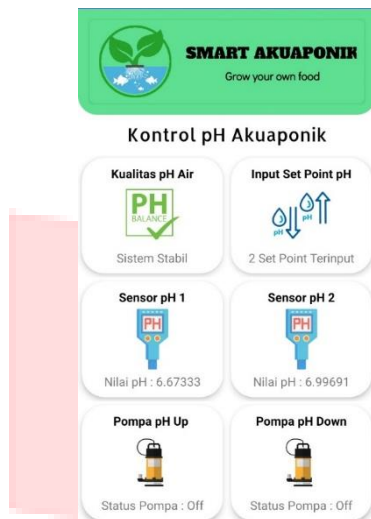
SMART AKUAPONIK
Grow your own food

Kontrol pH Akuaponik

Kualitas pH Air
PH
BALANCE
Sistem Stabil

Input Set Point pH
pH pH
2 Set Point Terinput

Sensor pH 1
PH
Nilai pH : 6.67333

Sensor pH 2
PH
Nilai pH : 6.99691

Pompa pH Up
Status Pompa : Off

Pompa pH Down
Status Pompa : Off